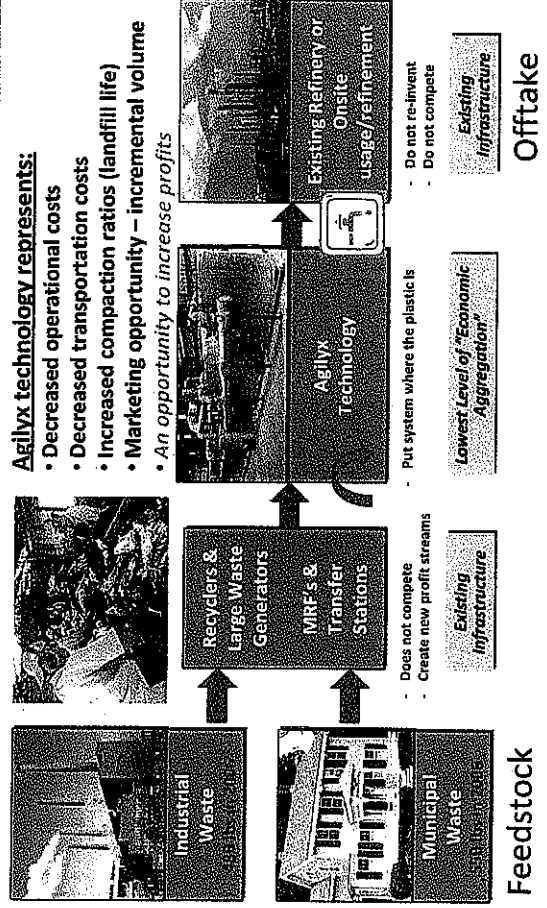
Agilyx technology represents:
• Decreased operational costs
• Decreased transportation costs
• Increased compaction ratios (landfill life)
• Marketing opportunity – incremental volume
• An opportunity to increase profits

Industrial Waste
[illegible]

Municipal Waste
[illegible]

Feedstock

Recyclers & Large Waste Generators

MRF's & Transfer Stations

- Does not compete
- Create new profit streams

Existing Infrastructure

Agilyx Technology

- Put system where the plastic is

Lowest Level of "Economic Aggregation"

Existing Refinery or Onsite usage/refinement

- Do not re-invent
- Do not compete

Existing Infrastructure

Offtake